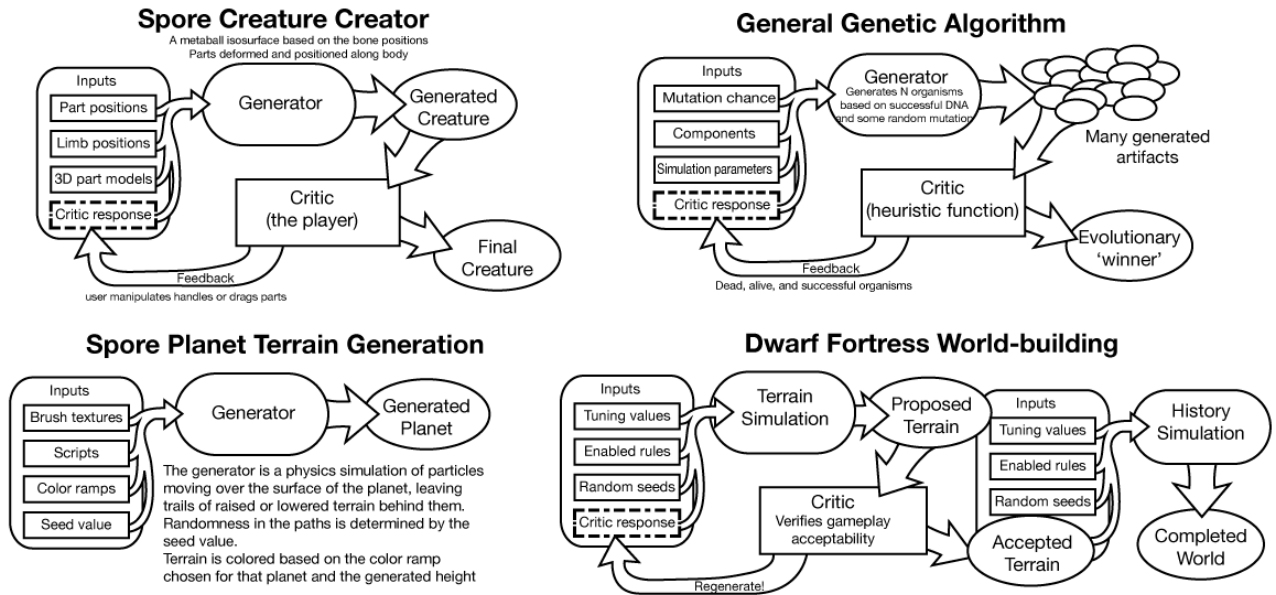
Spore Creature Creator

A metaball isosurface based on the bone positions
Parts deformed and positioned along body

Inputs
Part positions
Limb positions
3D part models
Critic response

Generator

Generated Creature

Critic (the player)

Final Creature

Feedback
user manipulates handles or drags parts

General Genetic Algorithm

Inputs
Mutation chance
Components
Simulation parameters
Critic response

Generator
Generates N organisms based on successful DNA and some random mutation

Many generated artifacts

Critic (heuristic function)

Evolutionary 'winner'

Feedback
Dead, alive, and successful organisms

Spore Planet Terrain Generation

Inputs
Brush textures
Scripts
Color ramps
Seed value

Generator

Generated Planet

The generator is a physics simulation of particles moving over the surface of the planet, leaving trails of raised or lowered terrain behind them.
Randomness in the paths is determined by the seed value.
Terrain is colored based on the color ramp chosen for that planet and the generated height

Dwarf Fortress World-building

Inputs
Tuning values
Enabled rules
Random seeds
Critic response

Terrain Simulation

Proposed Terrain

Critic
Verifies gameplay acceptability

Accepted Terrain

Regenerate!

Inputs
Tuning values
Enabled rules
Random seeds

History Simulation

Completed World